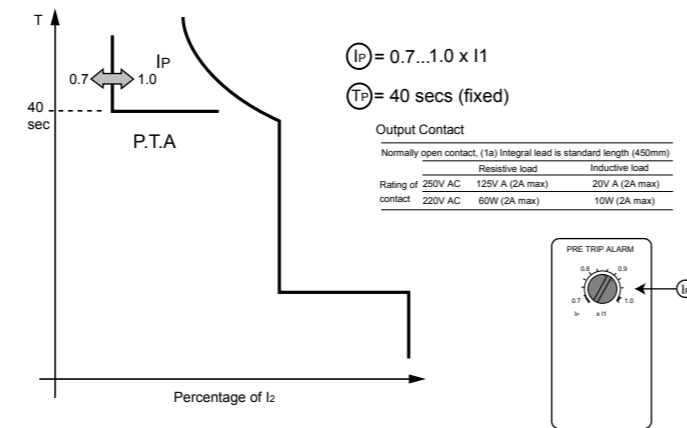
T

IP

0.7 1.0

40 sec

P.T.A

Percentage of I2

(IP) = 0.7...1.0 x I1

(TP) = 40 secs (fixed)

Output Contact

| Normally open contact, (1a) Integral lead is standard length (450mm) | | | |
|---|---|---|---|
| | | Resistive load | Inductive load |
| Rating of contact | 250V AC | 125V A (2A max) | 20V A (2A max) |
| | 220V AC | 60W (2A max) | 10W (2A max) |

PRE TRIP ALARM

0.8 0.9

0.7 1.0

IP x I1

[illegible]